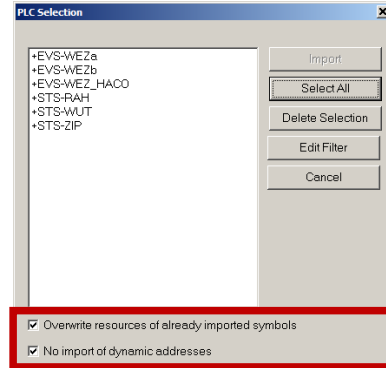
PLC Selection

+EVS-WEZa
+EVS-WEZb
+EVS-WEZ_HACO
+STS-RAH
+STS-WUT
+STS-ZIP

Import
Select All
Delete Selection
Edit Filter
Cancel

Overwrite resources of already imported symbols
No import of dynamic addresses